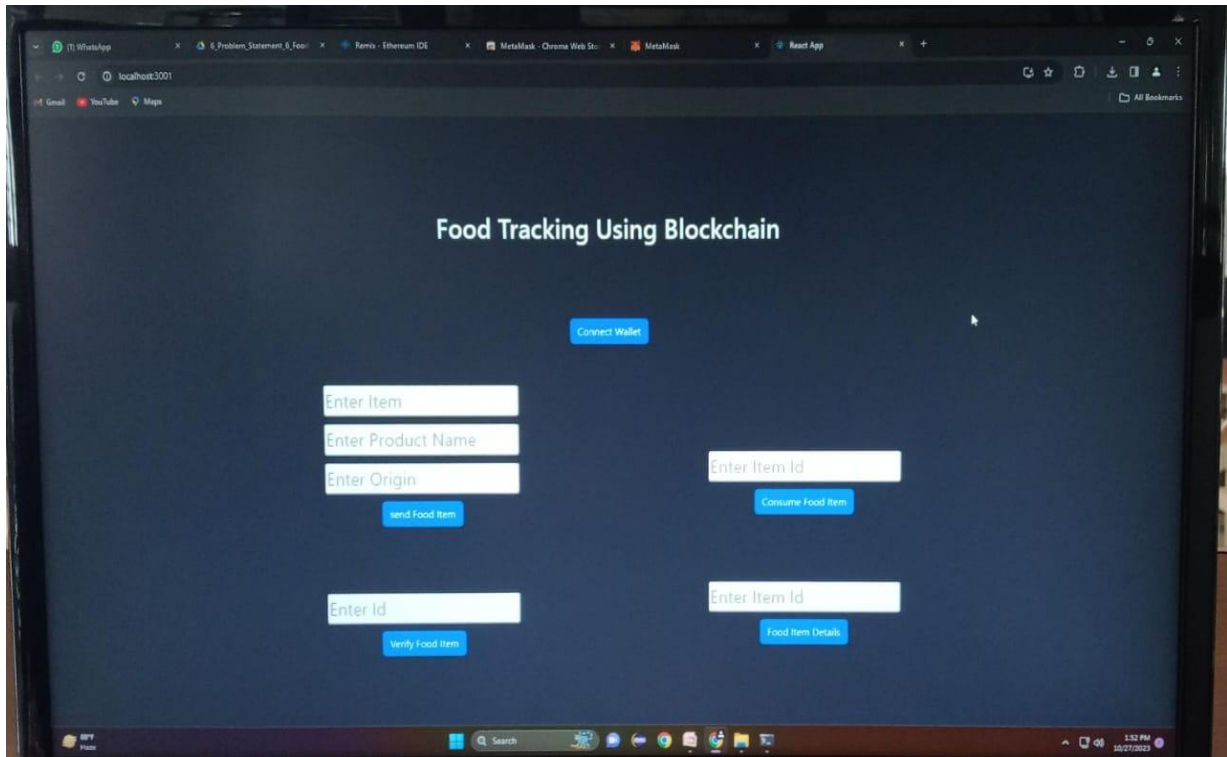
(1) WhatsApp
6_Problem_Statement_6_Food
Remix - Ethereum IDE
MetaMask - Chrome Web Sto
MetaMask
React App

localhost:3001

Gmail YouTube Maps

All Bookmarks

Food Tracking Using Blockchain

Connect Wallet

Enter Item

Enter Product Name

Enter Origin

send Food Item

Enter Item Id

Consume Food Item

Enter Id

Verify Food Item

Enter Item Id

Food Item Details

88°F
Haze

Search

1:52 PM
10/27/2023